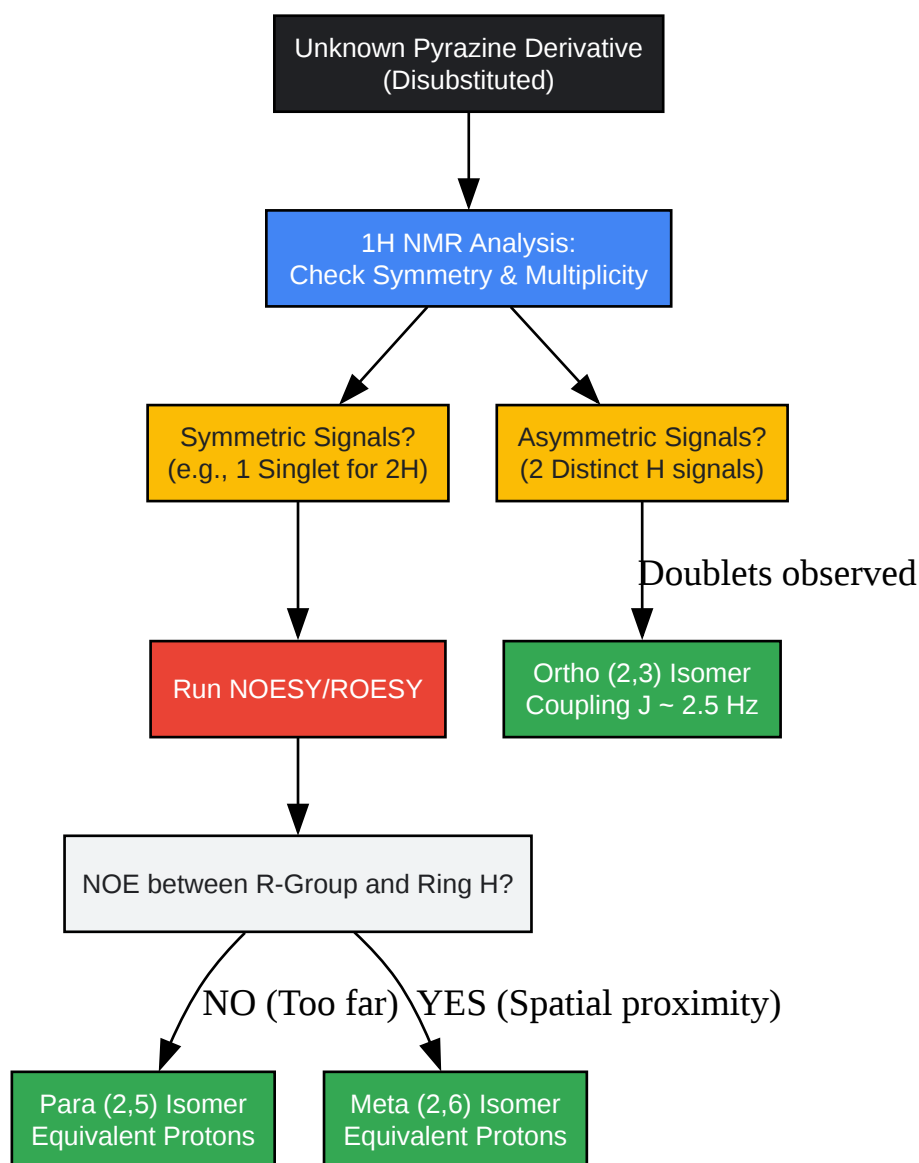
Unknown Pyrazine Derivative
(Disubstituted)

1H NMR Analysis:
Check Symmetry & Multiplicity

Symmetric Signals?
(e.g., 1 Singlet for 2H)

Asymmetric Signals?
(2 Distinct H signals)

Doublets observed

Run NOESY/ROESY

Ortho (2,3) Isomer
Coupling J ~ 2.5 Hz

NOE between R-Group and Ring H?

NO (Too far)

YES (Spatial proximity)

Para (2,5) Isomer
Equivalent Protons

Meta (2,6) Isomer
Equivalent Protons